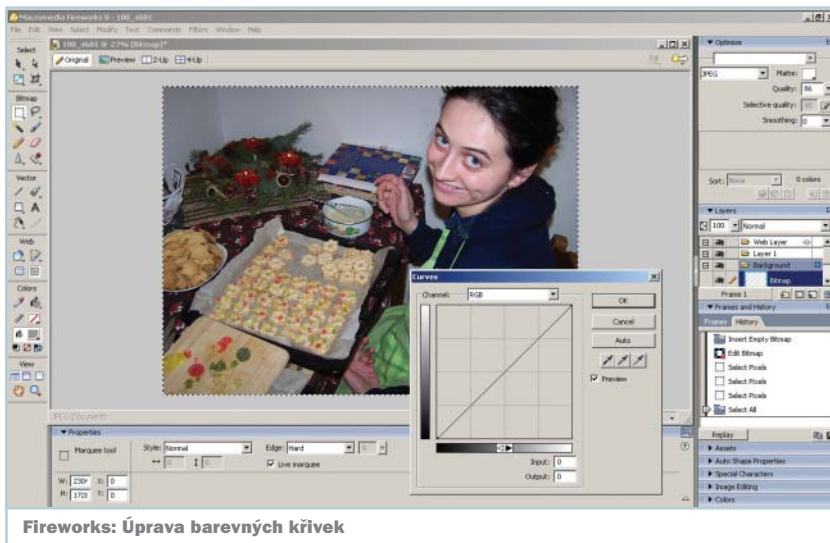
Macromedia Fireworks 8 - 100_4681

File Edit View Select Modify Text Commands Filters Window Help

100_4681 @ 27% (Bitmap)*

Original Preview 2-Up 4-Up

Select

Bitmap

Vector

Web

Colors

View

Optimize

JPEG Matte:

Quality: 86

Selective quality:

Smoothing: 0

Sort: None 0 colors

Layers

100 Normal

Web Layer

Layer 1

Background

Bitmap

Frame 1

Frames and History

Frames History

Insert Empty Bitmap

Edit Bitmap

Select Pixels

Select Pixels

Select Pixels

Select All

Replay

Assets

Auto Shape Properties

Special Characters

Image Editing

Colors

Curves

Channel: RGB

OK

Cancel

Auto

Preview

Input: 0

Output: 0

JPEG (Document)

Properties

Marquee tool

Style: Normal

Edge: Hard

Live marquee

W: 2304 X: 0

H: 1728 Y: 0

Fireworks: Úprava barevných křivek